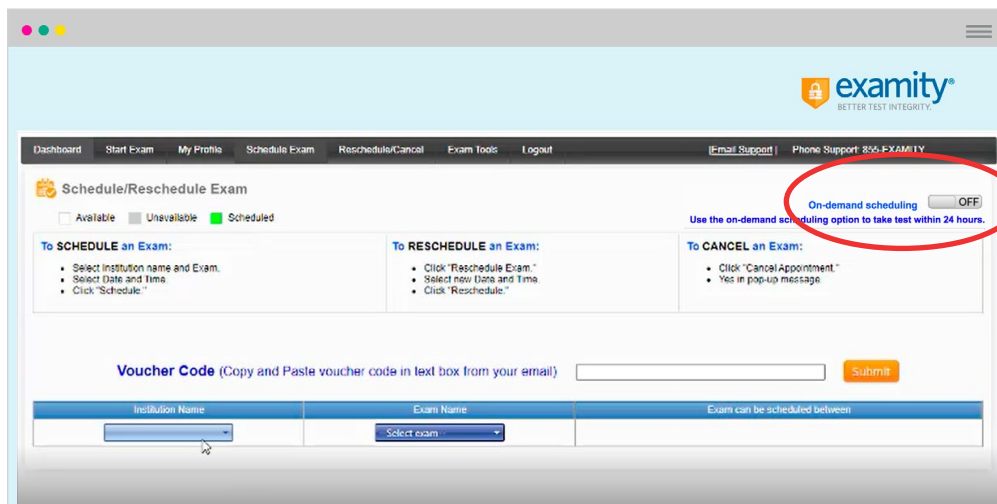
examity®
BETTER TEST INTEGRITY.

Dashboard Start Exam My Profile Schedule Exam Reschedule/Cancel Exam Tools Logout [Email Support] Phone Support: 855-EXAMITY

Schedule/Reschedule Exam

Available Unavailable Scheduled

On-demand scheduling OFF
Use the on-demand scheduling option to take test within 24 hours.

To SCHEDULE an Exam:
- Select Institution name and Exam.
- Select Date and Time.
- Click "Schedule."

To RESCHEDULE an Exam:
- Click "Reschedule Exam."
- Select new Date and Time.
- Click "Reschedule."

To CANCEL an Exam:
- Click "Cancel Appointment."
- Yes in pop-up message.

Voucher Code (Copy and Paste voucher code in text box from your email) Submit

| Institution Name | Exam Name | Exam can be scheduled between |
|---|---|---|
| | Select exam | |